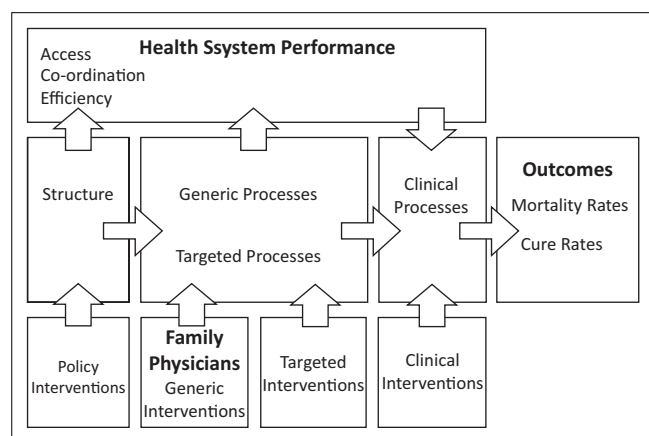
Health Ssystem Performance

Access
Co-ordination
Efficiency

Structure

Generic Processes

Targeted Processes

Clinical Processes

Outcomes

Mortality Rates

Cure Rates

Policy Interventions

Family Physicians
Generic Interventions

Targeted Interventions

Clinical Interventions